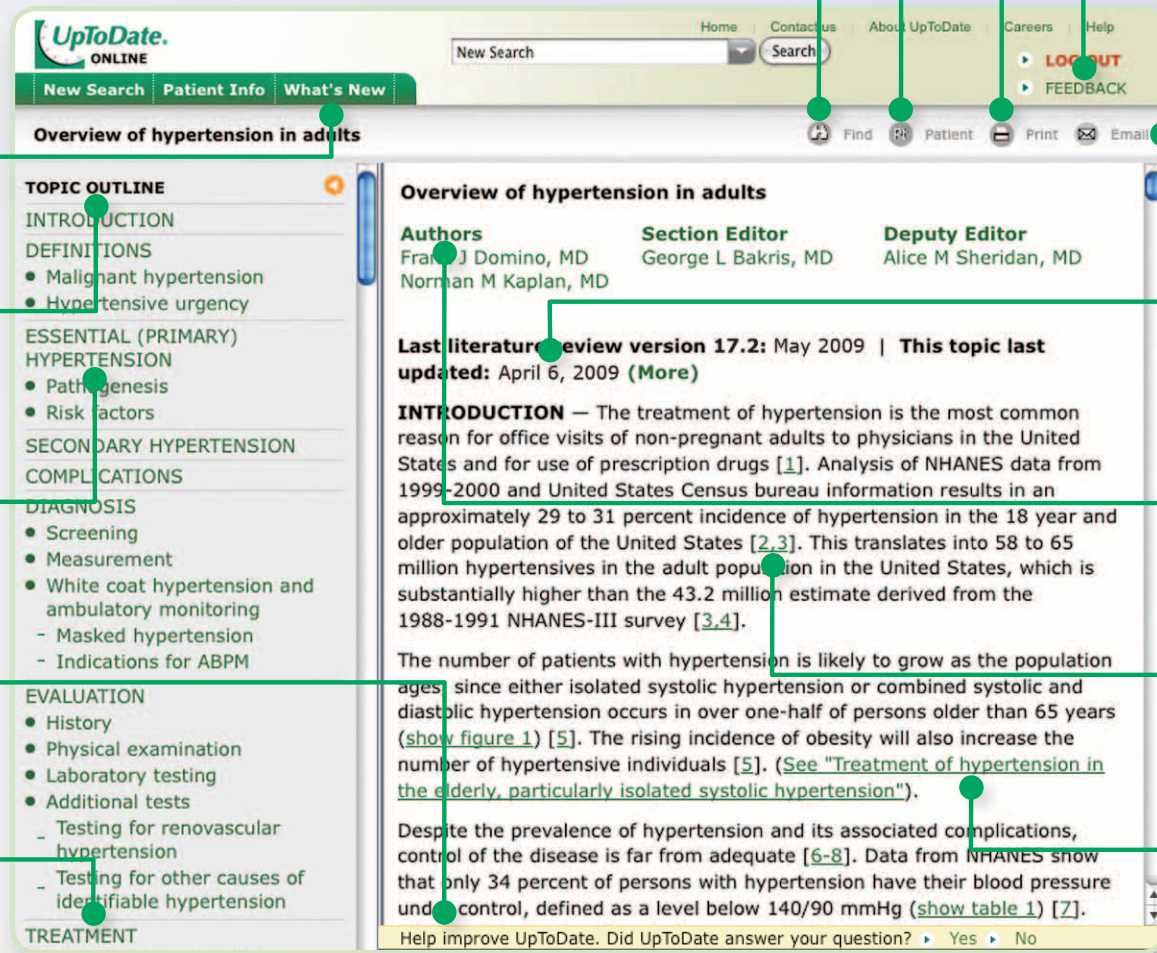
UpToDate. ONLINE

New Search | Search

Home | Contact us | About UpToDate | Careers | Help

LOGOUT

FEEDBACK

New Search | Patient Info | What's New

Overview of hypertension in adults

Find | Patient | Print | Email

TOPIC OUTLINE

INTRODUCTION
DEFINITIONS
• Malignant hypertension
• Hypertensive urgency
ESSENTIAL (PRIMARY) HYPERTENSION
• Pathogenesis
• Risk factors
SECONDARY HYPERTENSION
COMPLICATIONS
DIAGNOSIS
• Screening
• Measurement
• White coat hypertension and ambulatory monitoring
- Masked hypertension
- Indications for ABPM
EVALUATION
• History
• Physical examination
• Laboratory testing
• Additional tests
_ Testing for renovascular hypertension
_ Testing for other causes of identifiable hypertension
TREATMENT

Overview of hypertension in adults

Authors
Frank J Domino, MD
Norman M Kaplan, MD

Section Editor
George L Bakris, MD

Deputy Editor
Alice M Sheridan, MD

Last literature review version 17.2: May 2009 | This topic last updated: April 6, 2009 (More)

INTRODUCTION — The treatment of hypertension is the most common reason for office visits of non-pregnant adults to physicians in the United States and for use of prescription drugs [1]. Analysis of NHANES data from 1999-2000 and United States Census bureau information results in an approximately 29 to 31 percent incidence of hypertension in the 18 year and older population of the United States [2,3]. This translates into 58 to 65 million hypertensives in the adult population in the United States, which is substantially higher than the 43.2 million estimate derived from the 1988-1991 NHANES-III survey [3,4].

The number of patients with hypertension is likely to grow as the population ages, since either isolated systolic hypertension or combined systolic and diastolic hypertension occurs in over one-half of persons older than 65 years (show figure 1) [5]. The rising incidence of obesity will also increase the number of hypertensive individuals [5]. (See "Treatment of hypertension in the elderly, particularly isolated systolic hypertension").

Despite the prevalence of hypertension and its associated complications, control of the disease is far from adequate [6-8]. Data from NHANES show that only 34 percent of persons with hypertension have their blood pressure under control, defined as a level below 140/90 mmHg (show table 1) [7].

Help improve UpToDate. Did UpToDate answer your question? ▸ Yes ▸ No